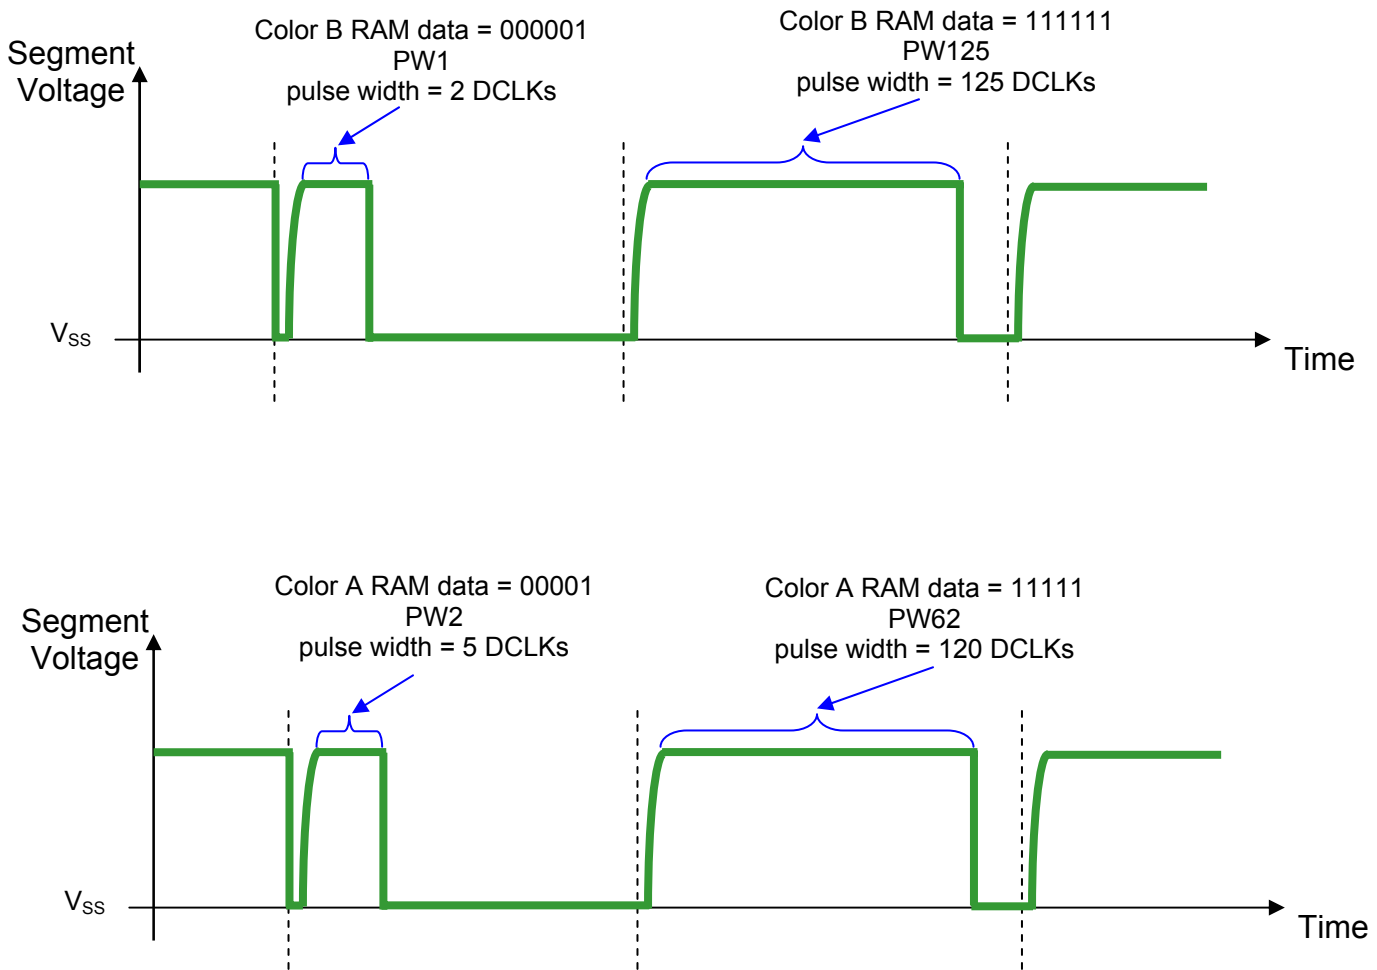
Segment Voltage

Color B RAM data = 000001
PW1
pulse width = 2 DCLKs

Color B RAM data = 111111
PW125
pulse width = 125 DCLKs

$V_{SS}$

Time

Segment Voltage

Color A RAM data = 00001
PW2
pulse width = 5 DCLKs

Color A RAM data = 11111
PW62
pulse width = 120 DCLKs

$V_{SS}$

Time